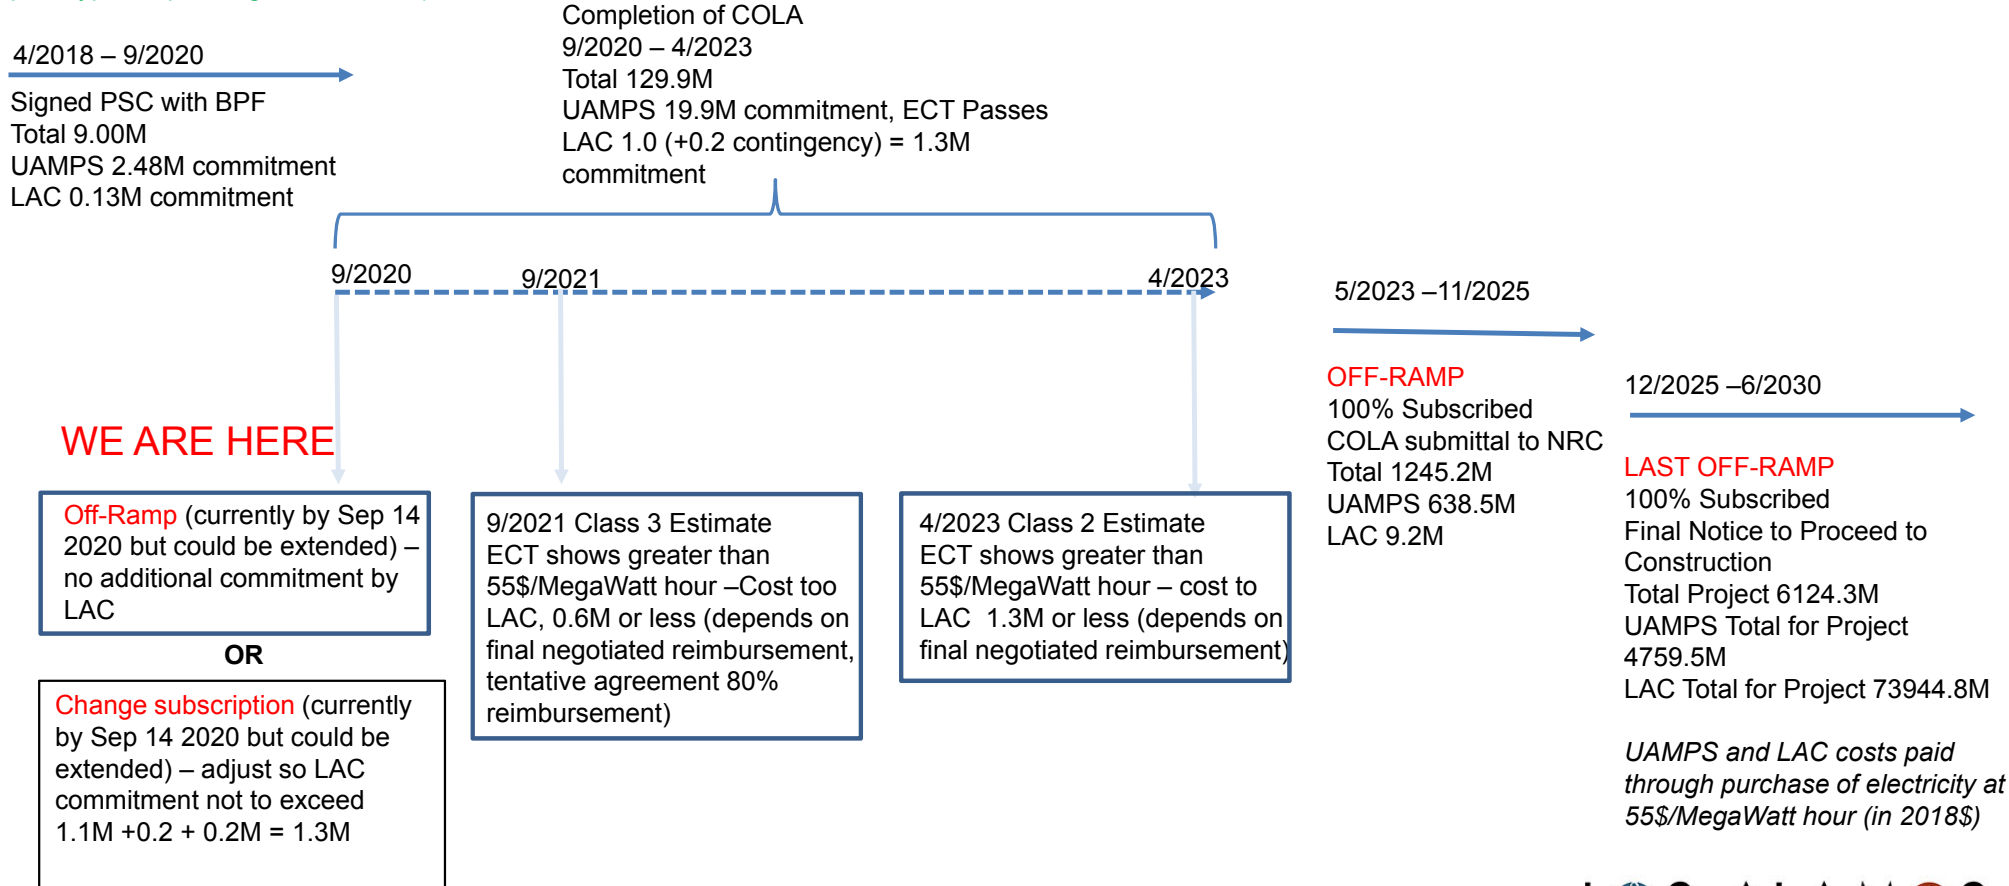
4/2018 – 9/2020

Signed PSC with BPF
Total 9.00M
UAMPS 2.48M commitment
LAC 0.13M commitment

Completion of COLA
9/2020 – 4/2023
Total 129.9M
UAMPS 19.9M commitment, ECT Passes
LAC 1.0 (+0.2 contingency) = 1.3M commitment

9/2020

9/2021

4/2023

5/2023 –11/2025

OFF-RAMP
100% Subscribed
COLA submittal to NRC
Total 1245.2M
UAMPS 638.5M
LAC 9.2M

12/2025 –6/2030

LAST OFF-RAMP
100% Subscribed
Final Notice to Proceed to Construction
Total Project 6124.3M
UAMPS Total for Project 4759.5M
LAC Total for Project 73944.8M

*UAMPS and LAC costs paid through purchase of electricity at 55$/MegaWatt hour (in 2018$)*

WE ARE HERE

Off-Ramp (currently by Sep 14 2020 but could be extended) – no additional commitment by LAC

OR

Change subscription (currently by Sep 14 2020 but could be extended) – adjust so LAC commitment not to exceed 1.1M +0.2 + 0.2M = 1.3M

9/2021 Class 3 Estimate
ECT shows greater than 55$/MegaWatt hour –Cost too LAC, 0.6M or less (depends on final negotiated reimbursement, tentative agreement 80% reimbursement)

4/2023 Class 2 Estimate
ECT shows greater than 55$/MegaWatt hour – cost to LAC 1.3M or less (depends on final negotiated reimbursement)